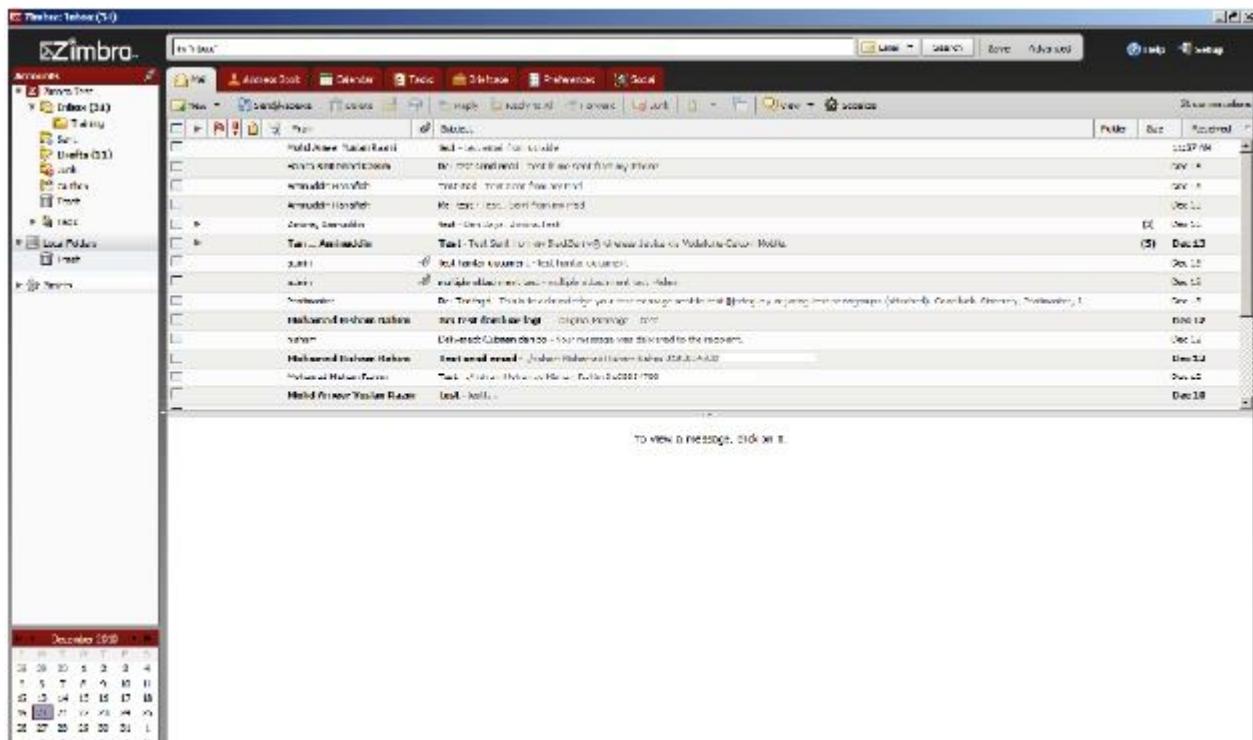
Zimbra: Inbox (34)

Zimbra

in:"inbox"

Mail | Search | Save | Advanced

Help | Setup

Accounts

Inbox (34)

Sent

Drafts (11)

Junk

Trash

Local Folders

Trash

Mail | Address Book | Calendar | Tasks | Briefcase | Preferences | Social

New | Send/Receive | Delete | Reply | Reply to All | Forward | Junk | View | Actions

From | Subject | Folder | Size | Received

| From | Subject | Received |
|---|---|---|
| Mohd Amer Yusuf Razi | test - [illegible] | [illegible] |
| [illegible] | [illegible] | Dec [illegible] |
| Aminuddin Hanafiah | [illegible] | Dec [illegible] |
| Aminuddin Hanafiah | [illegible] | Dec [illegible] |
| Zeeran, Aminuddin | Test - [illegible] | Dec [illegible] |
| Tan ... Aminuddin | Test - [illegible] | Dec 13 |
| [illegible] | test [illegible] | Dec 13 |
| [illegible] | multiple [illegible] | Dec 13 |
| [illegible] | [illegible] | Dec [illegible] |
| Mohamed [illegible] | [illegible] | Dec 13 |
| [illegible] | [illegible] | Dec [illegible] |
| Mohamed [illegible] | Test email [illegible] | Dec 13 |
| Mohamed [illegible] | Test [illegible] | Dec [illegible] |
| Mohd Ameer Yusuf Razi | test - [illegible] | Dec 10 |

To view a message, click on it.

December 2010